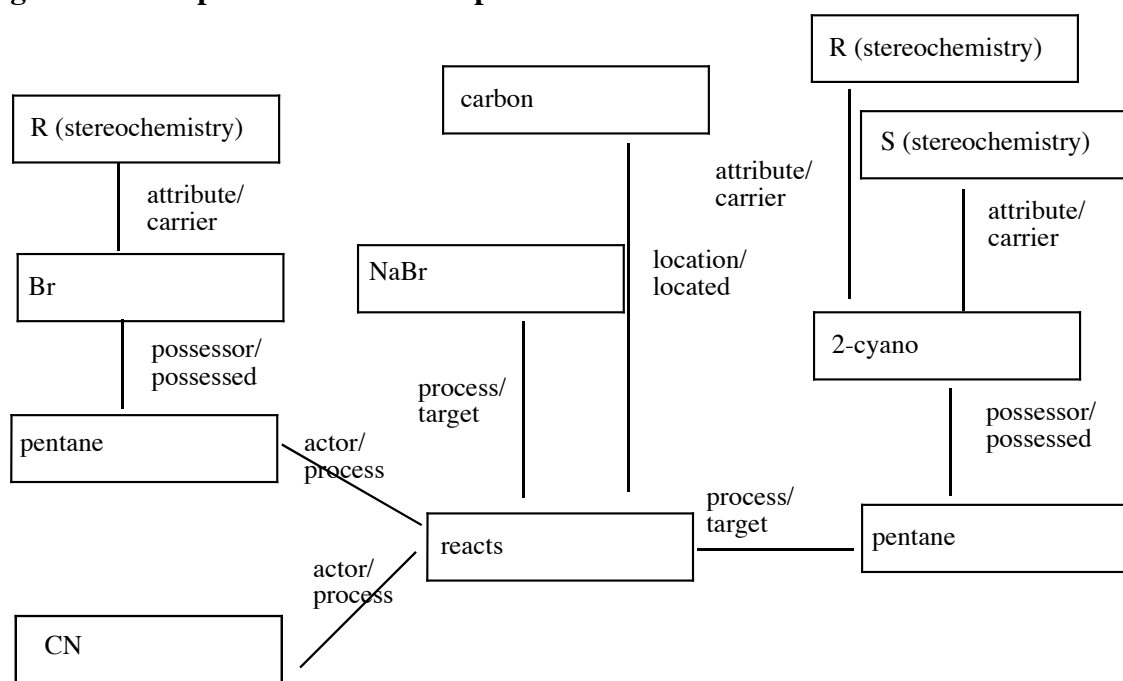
R (stereochemistry)

attribute/ carrier

Br

possessor/ possessed

pentane

actor/ process

CN

actor/ process

carbon

NaBr

process/ target

location/ located

reacts

process/ target

R (stereochemistry)

attribute/ carrier

S (stereochemistry)

attribute/ carrier

2-cyano

possessor/ possessed

pentane